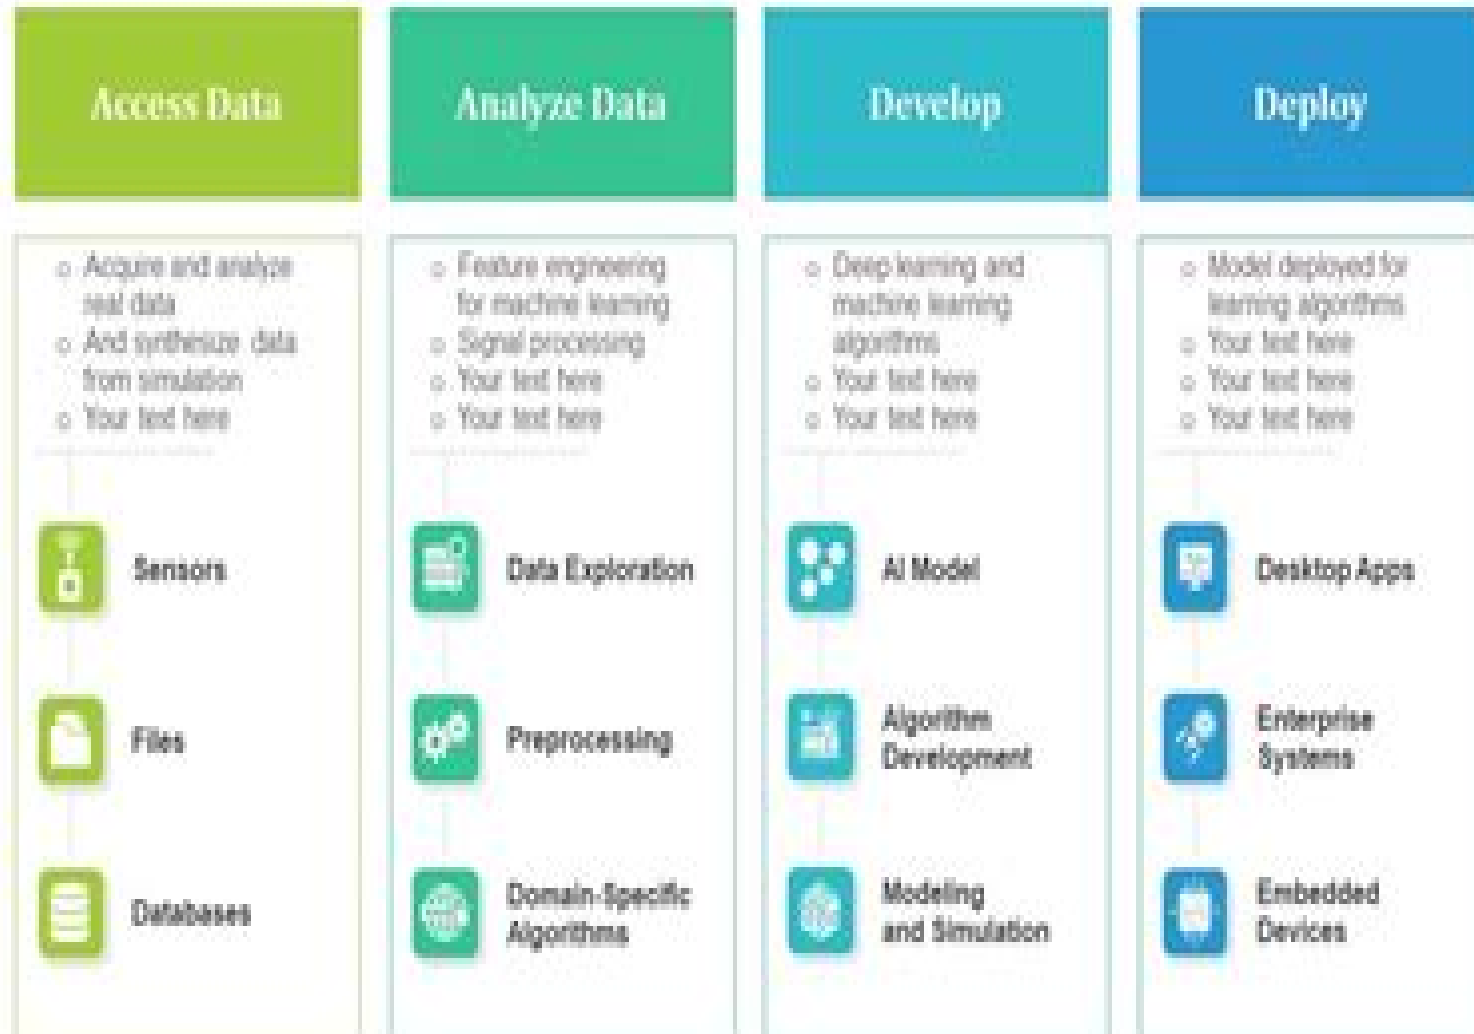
Access Data

- Acquire and analyze real data
- And synthesize data from simulation
- Your text here

Sensors

Files

Databases

Analyze Data

- Feature engineering for machine learning
- Signal processing
- Your text here
- Your text here

Data Exploration

Preprocessing

Domain-Specific Algorithms

Develop

- Deep learning and machine learning algorithms
- Your text here
- Your text here

AI Model

Algorithm Development

Modeling and Simulation

Deploy

- Model deployed for learning algorithms
- Your text here
- Your text here
- Your text here

Desktop Apps

Enterprise Systems

Embedded Devices